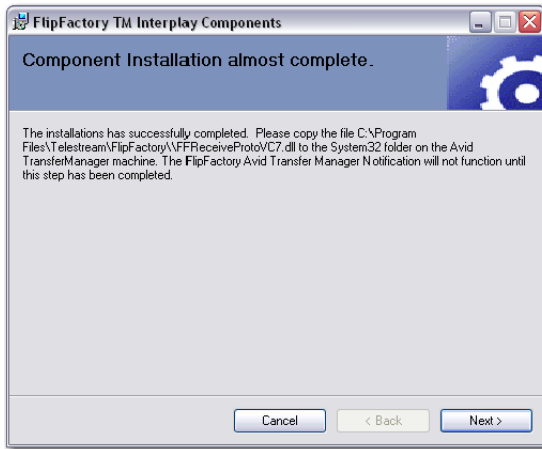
FlipFactory TM Interplay Components

Component Installation almost complete.

The installations has successfully completed. Please copy the file C:\Program Files\Telestream\FlipFactory\\FFReceiveProtoVC7.dll to the System32 folder on the Avid TransferManager machine. The FlipFactory Avid Transfer Manager Notification will not function until this step has been completed.

Cancel
< Back
Next >